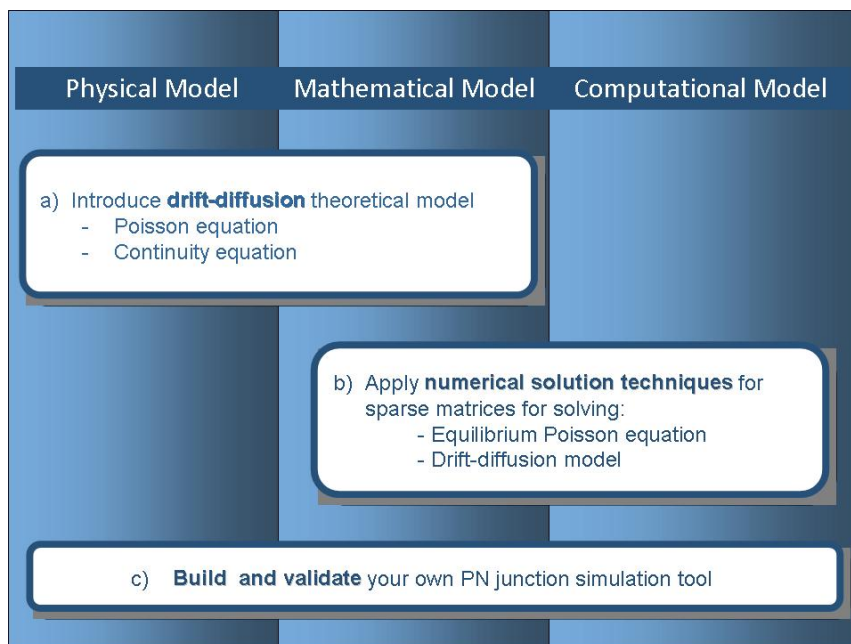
Physical Model

Mathematical Model

Computational Model

a) Introduce **drift-diffusion** theoretical model
- Poisson equation
- Continuity equation

b) Apply **numerical solution techniques** for sparse matrices for solving:
- Equilibrium Poisson equation
- Drift-diffusion model

c) **Build and validate** your own PN junction simulation tool